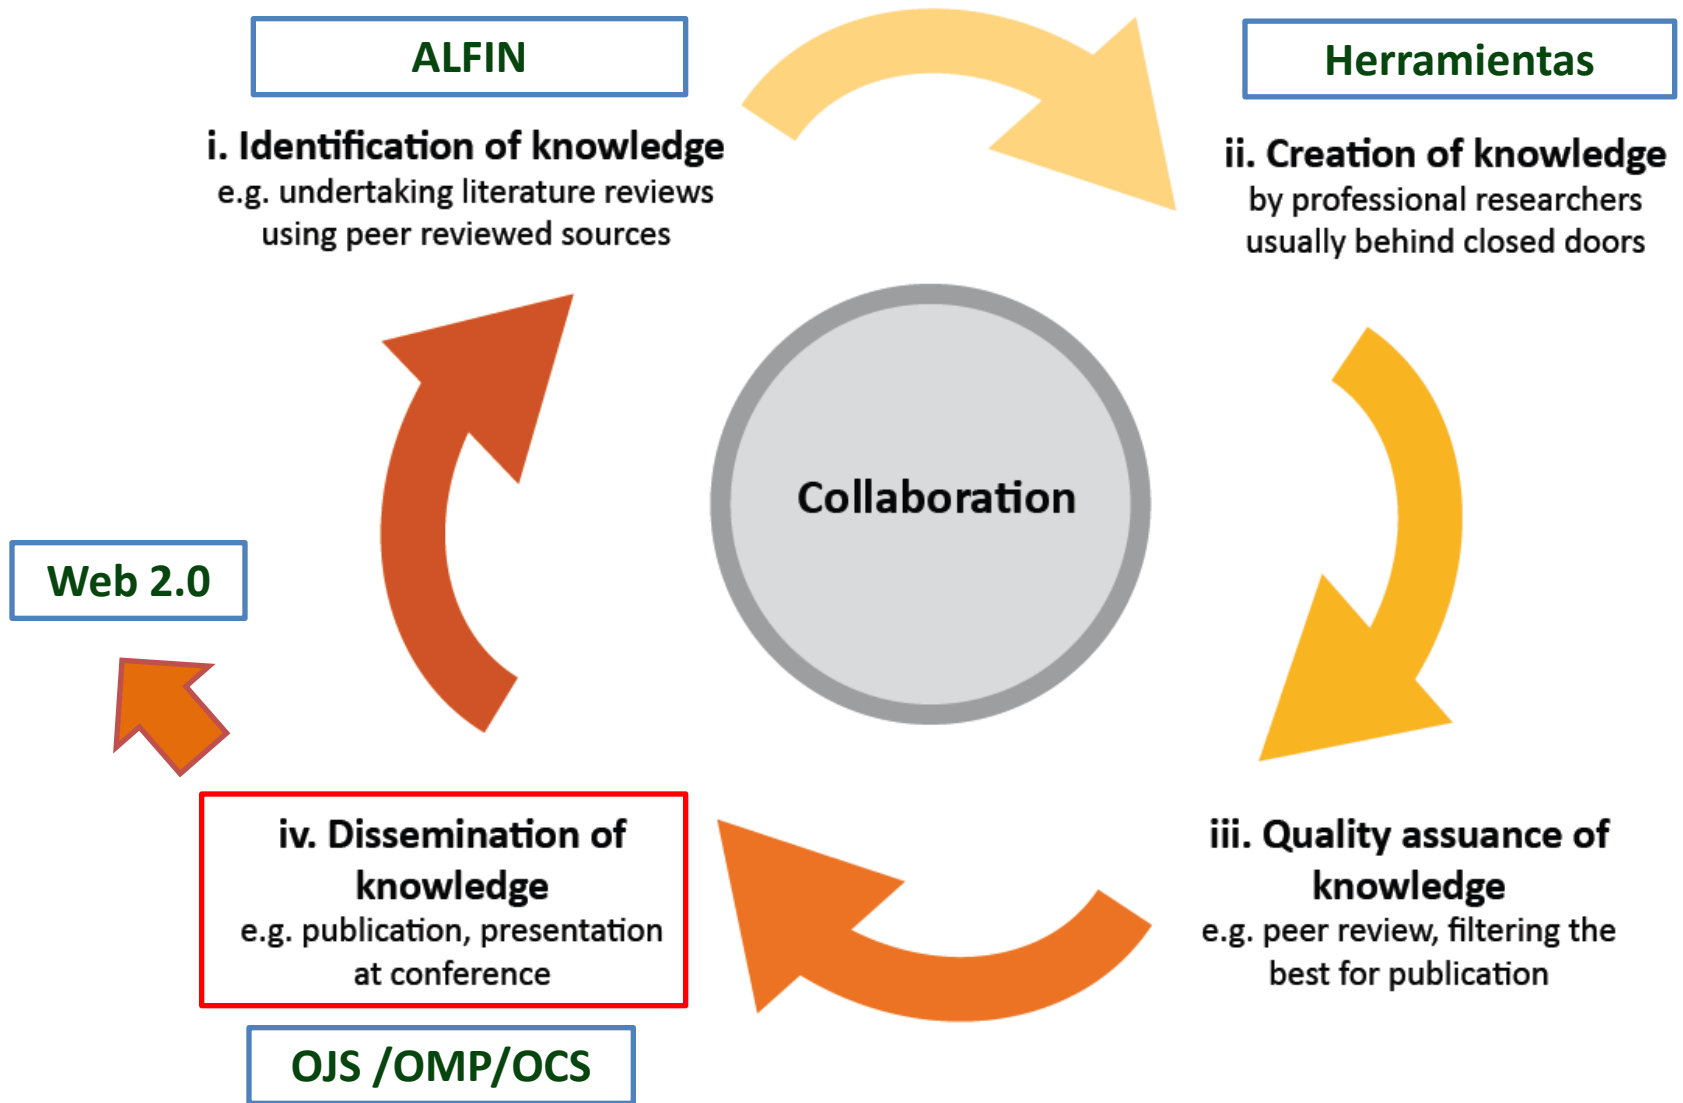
ALFIN

i. Identification of knowledge
e.g. undertaking literature reviews using peer reviewed sources

Herramientas

ii. Creation of knowledge
by professional researchers usually behind closed doors

Collaboration

Web 2.0

iv. Dissemination of knowledge
e.g. publication, presentation at conference

iii. Quality assuance of knowledge
e.g. peer review, filtering the best for publication

OJS /OMP/OCS